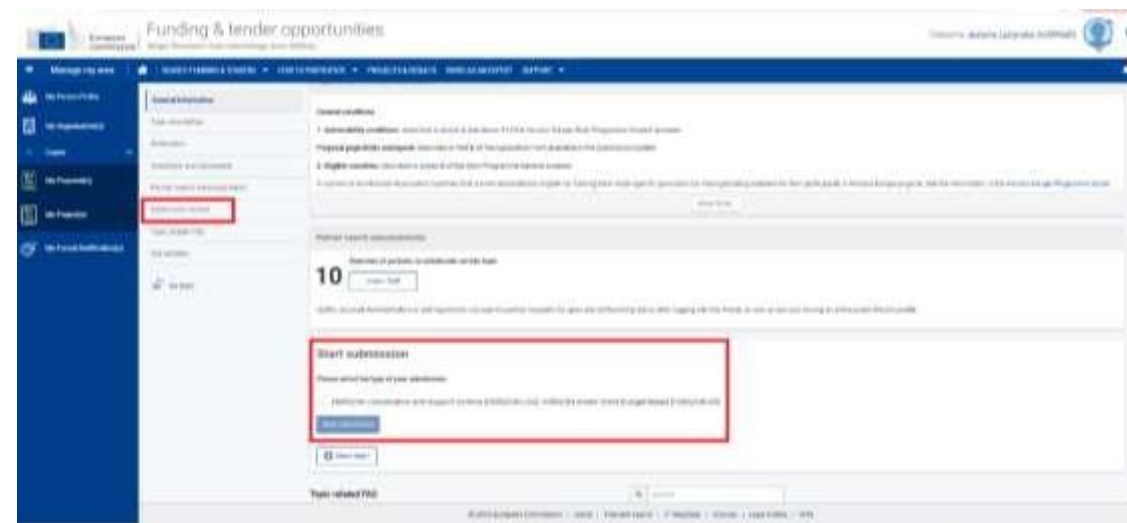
European Commission

Funding & tender opportunities

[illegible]

Manage my area

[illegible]

My Person Profile

My Organisation(s)

Tasks

My Proposal(s)

My Project(s)

My Formal Notification(s)

General information

Topic description

Conditions

Budget overview

Partner search announcements

Submission service

Topic related FAQ

Get support

Get Alert

General conditions

1. Admissibility conditions: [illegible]

Proposal page limits and layout: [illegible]

2. Eligible countries: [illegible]

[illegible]

Show more

Partner search announcements

10

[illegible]

View Tab

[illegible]

Start submission

Please select the type of your submission:

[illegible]

Start submission

Show more

Topic related FAQ

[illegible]